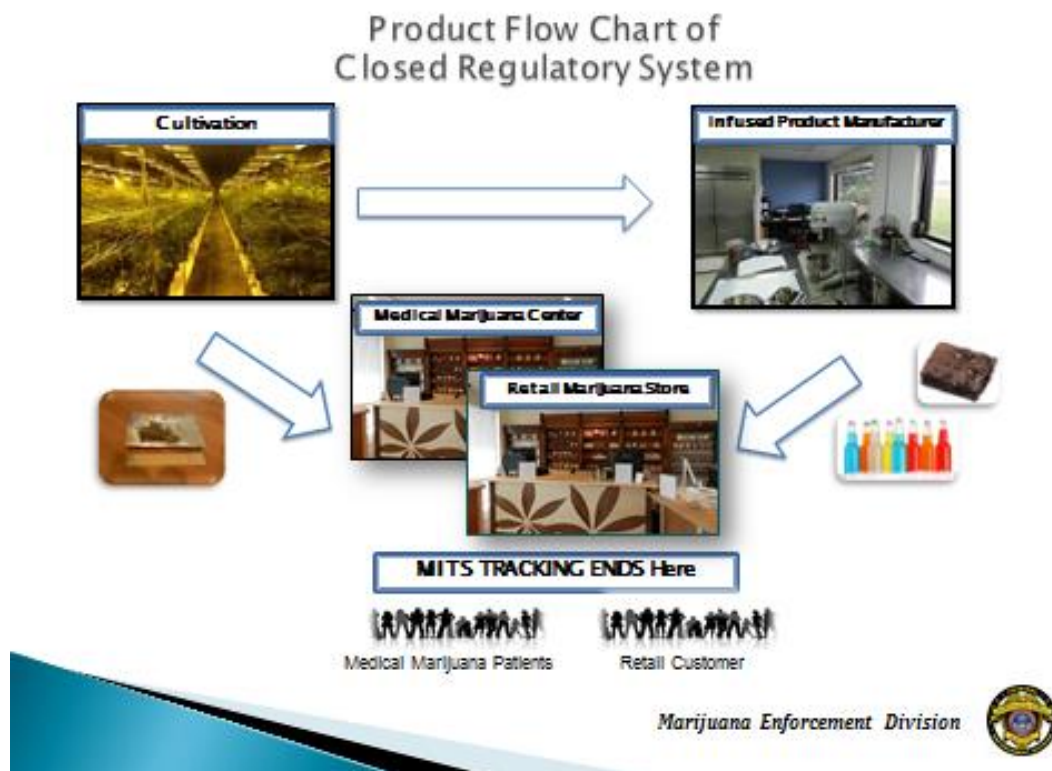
Product Flow Chart of Closed Regulatory System

Cultivation

Infused Product Manufacturer

Medical Marijuana Center

Retail Marijuana Store

MITS TRACKING ENDS Here

Medical Marijuana Patients

Retail Customer

Marijuana Enforcement Division